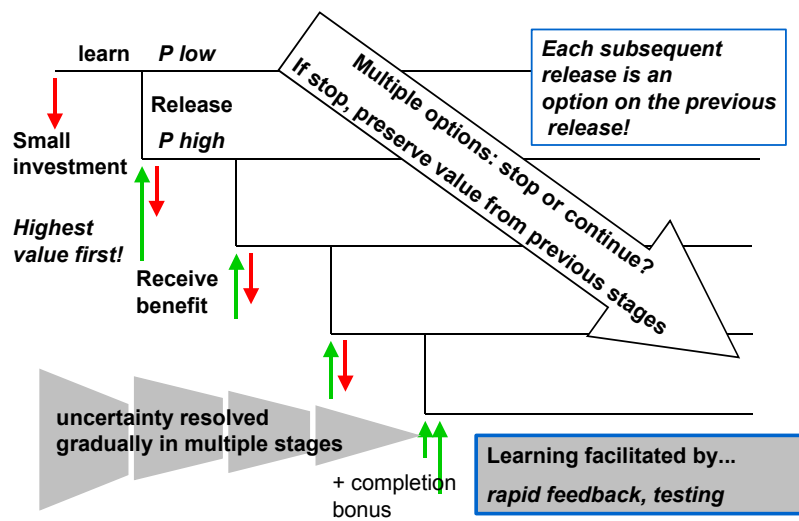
learn *P low*

Release

*P high*

Small investment

*Highest value first!*

Receive benefit

Multiple options: stop or continue?
If stop, preserve value from previous stages

*Each subsequent release is an option on the previous release!*

uncertainty resolved gradually in multiple stages

+ completion bonus

Learning facilitated by...
*rapid feedback, testing*